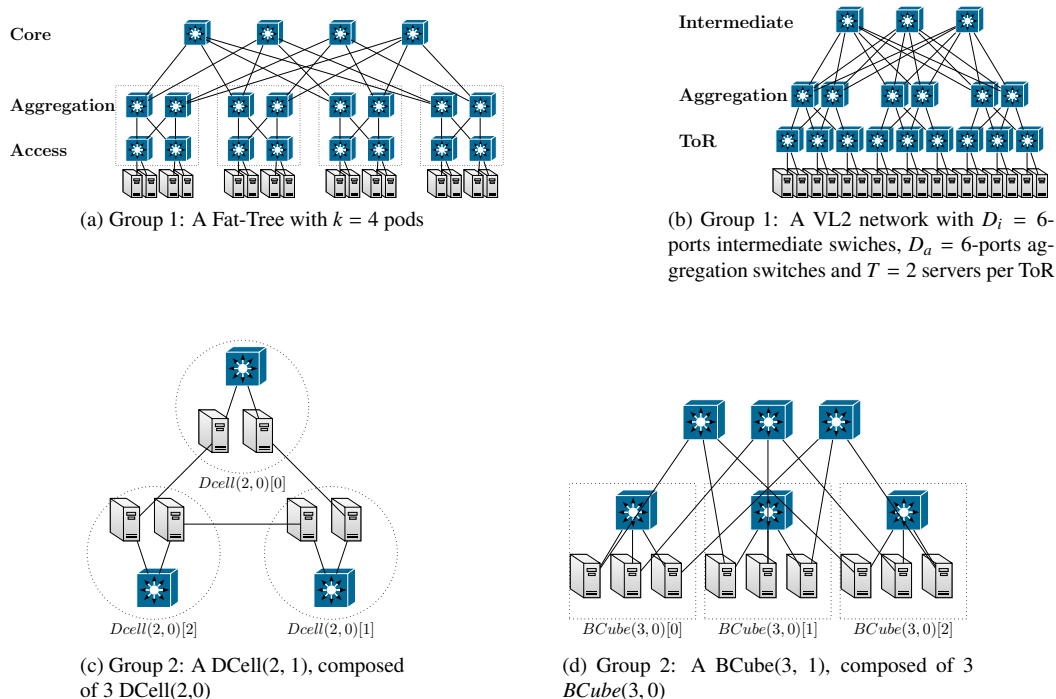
Core

Aggregation

Access

(a) Group 1: A Fat-Tree with $k = 4$ pods

Intermediate

Aggregation

ToR

(b) Group 1: A VL2 network with $D_i = 6$-ports intermediate swiches, $D_a = 6$-ports aggregation switches and $T = 2$ servers per ToR

$Dcell(2,0)[0]$

$Dcell(2,0)[2]$

$Dcell(2,0)[1]$

(c) Group 2: A DCell(2, 1), composed of 3 DCell(2,0)

$BCube(3,0)[0]$

$BCube(3,0)[1]$

$BCube(3,0)[2]$

(d) Group 2: A BCube(3, 1), composed of 3 $BCube(3,0)$